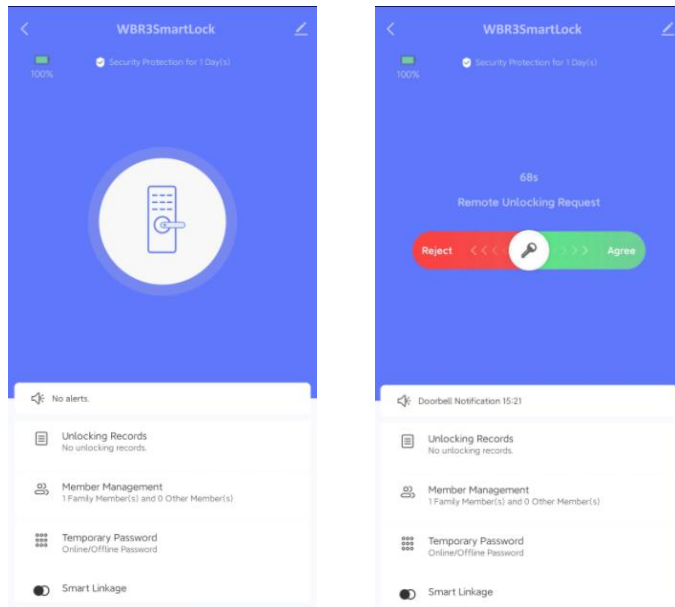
WBR3SmartLock

100%

Security Protection for 1 Day(s)

No alerts.

Unlocking Records
No unlocking records.

Member Management
1 Family Member(s) and 0 Other Member(s)

Temporary Password
Online/Offline Password

Smart Linkage

WBR3SmartLock

100%

Security Protection for 1 Day(s)

68s

Remote Unlocking Request

Reject < < < > > > Agree

Doorbell Notification 15:21

Unlocking Records
No unlocking records.

Member Management
1 Family Member(s) and 0 Other Member(s)

Temporary Password
Online/Offline Password

Smart Linkage